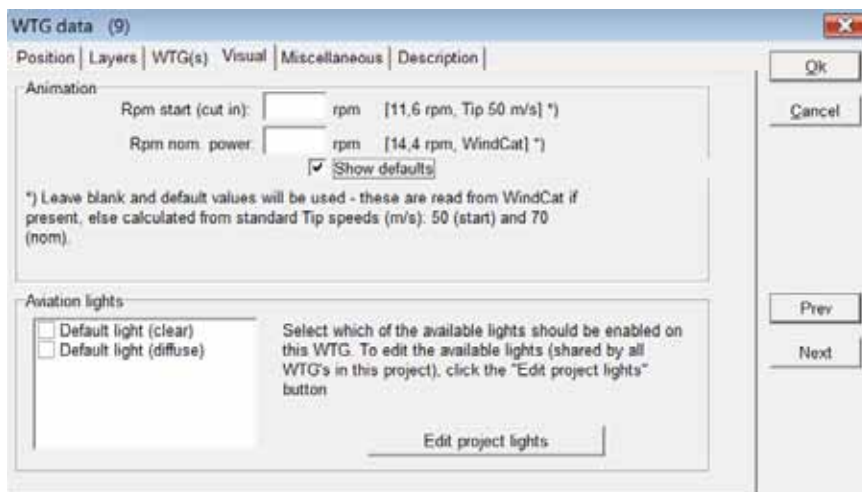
WTG data (9)

Position | Layers | WTG(s) | Visual | Miscellaneous | Description

Ok

Cancel

Animation

Rpm start (cut in): rpm [11,6 rpm, Tip 50 m/s] *)

Rpm nom. power: rpm [14,4 rpm, WindCat] *)

Show defaults

*) Leave blank and default values will be used - these are read from WindCat if present, else calculated from standard Tip speeds (m/s): 50 (start) and 70 (nom).

Aviation lights

Default light (clear)

Default light (diffuse)

Select which of the available lights should be enabled on this WTG. To edit the available lights (shared by all WTG's in this project), click the "Edit project lights" button

Edit project lights

Prev

Next